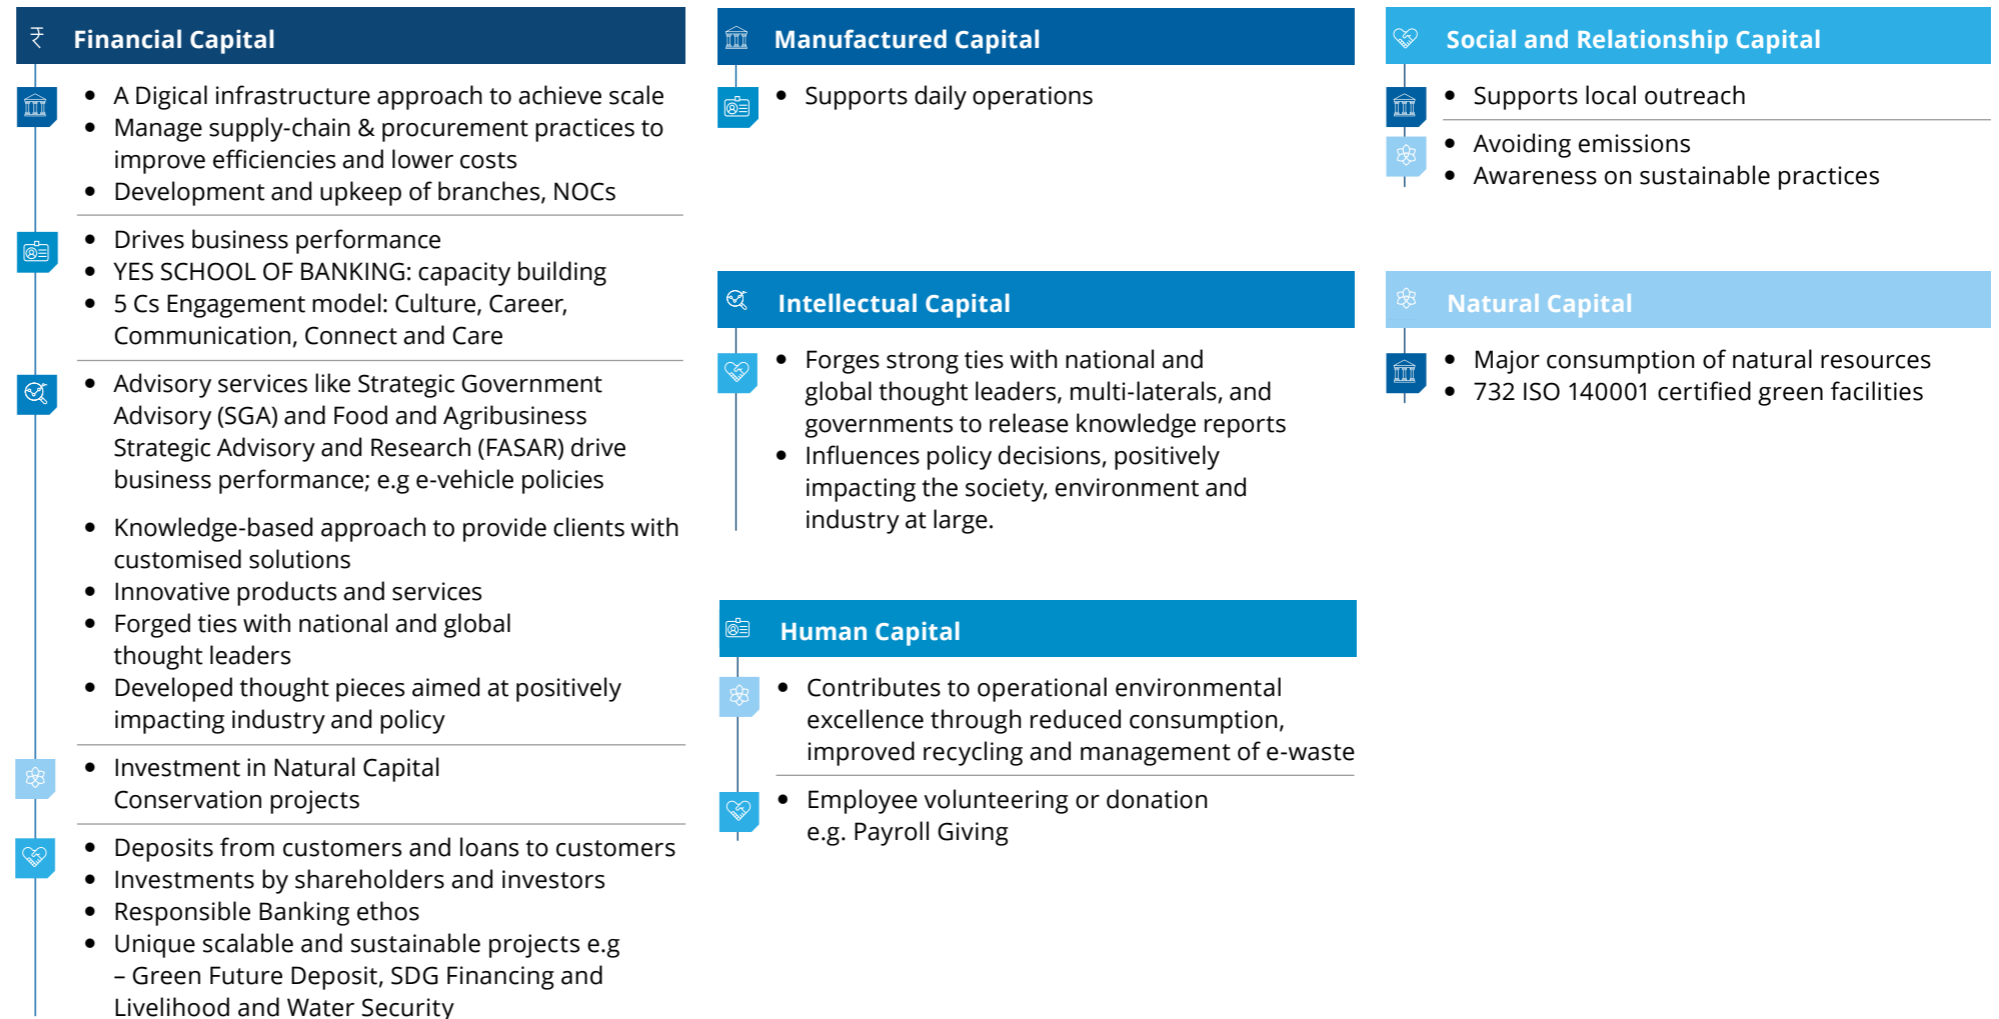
₹ Financial Capital

- A Digical infrastructure approach to achieve scale
- Manage supply-chain & procurement practices to improve efficiencies and lower costs
- Development and upkeep of branches, NOCs

- Drives business performance
- YES SCHOOL OF BANKING: capacity building
- 5 Cs Engagement model: Culture, Career, Communication, Connect and Care

- Advisory services like Strategic Government Advisory (SGA) and Food and Agribusiness Strategic Advisory and Research (FASAR) drive business performance; e.g e-vehicle policies

- Knowledge-based approach to provide clients with customised solutions
- Innovative products and services
- Forged ties with national and global thought leaders
- Developed thought pieces aimed at positively impacting industry and policy

- Investment in Natural Capital Conservation projects

- Deposits from customers and loans to customers
- Investments by shareholders and investors
- Responsible Banking ethos
- Unique scalable and sustainable projects e.g – Green Future Deposit, SDG Financing and Livelihood and Water Security

Manufactured Capital

- Supports daily operations

Intellectual Capital

- Forges strong ties with national and global thought leaders, multi-laterals, and governments to release knowledge reports
- Influences policy decisions, positively impacting the society, environment and industry at large.

Human Capital

- Contributes to operational environmental excellence through reduced consumption, improved recycling and management of e-waste

- Employee volunteering or donation e.g. Payroll Giving

Social and Relationship Capital

- Supports local outreach

- Avoiding emissions
- Awareness on sustainable practices

Natural Capital

- Major consumption of natural resources
- 732 ISO 140001 certified green facilities